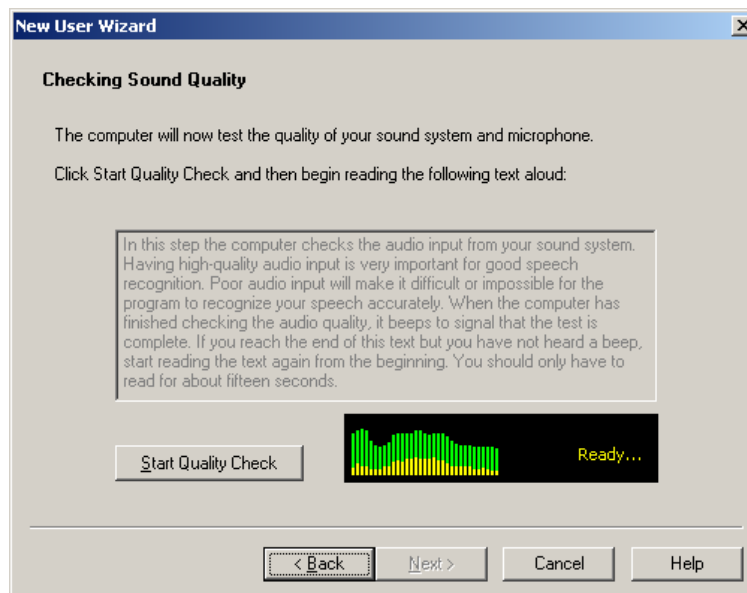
New User Wizard

Checking Sound Quality

The computer will now test the quality of your sound system and microphone.

Click Start Quality Check and then begin reading the following text aloud:

In this step the computer checks the audio input from your sound system. Having high-quality audio input is very important for good speech recognition. Poor audio input will make it difficult or impossible for the program to recognize your speech accurately. When the computer has finished checking the audio quality, it beeps to signal that the test is complete. If you reach the end of this text but you have not heard a beep, start reading the text again from the beginning. You should only have to read for about fifteen seconds.

Start Quality Check

Ready...

< Back

Next >

Cancel

Help